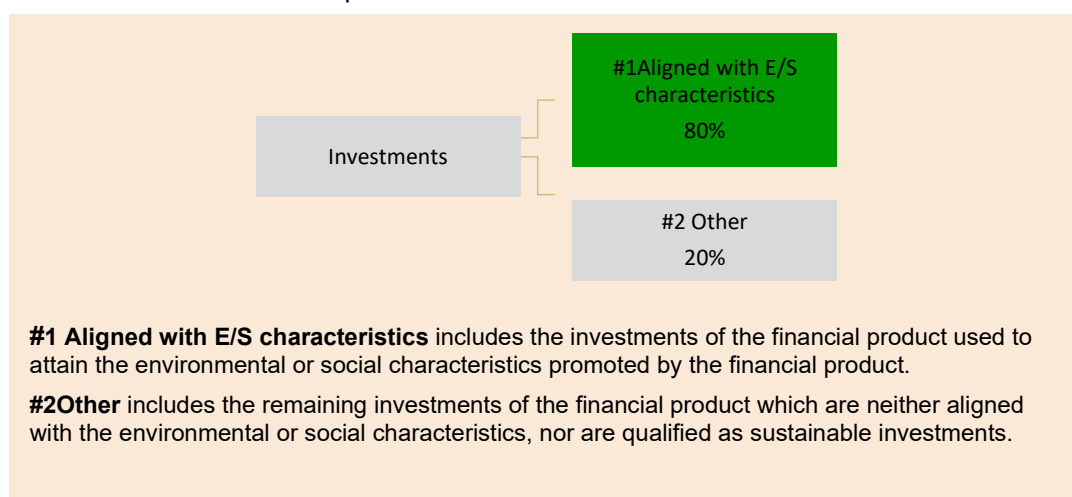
Investments

#1Aligned with E/S characteristics
80%

#2 Other
20%

**#1 Aligned with E/S characteristics** includes the investments of the financial product used to attain the environmental or social characteristics promoted by the financial product.

**#2Other** includes the remaining investments of the financial product which are neither aligned with the environmental or social characteristics, nor are qualified as sustainable investments.